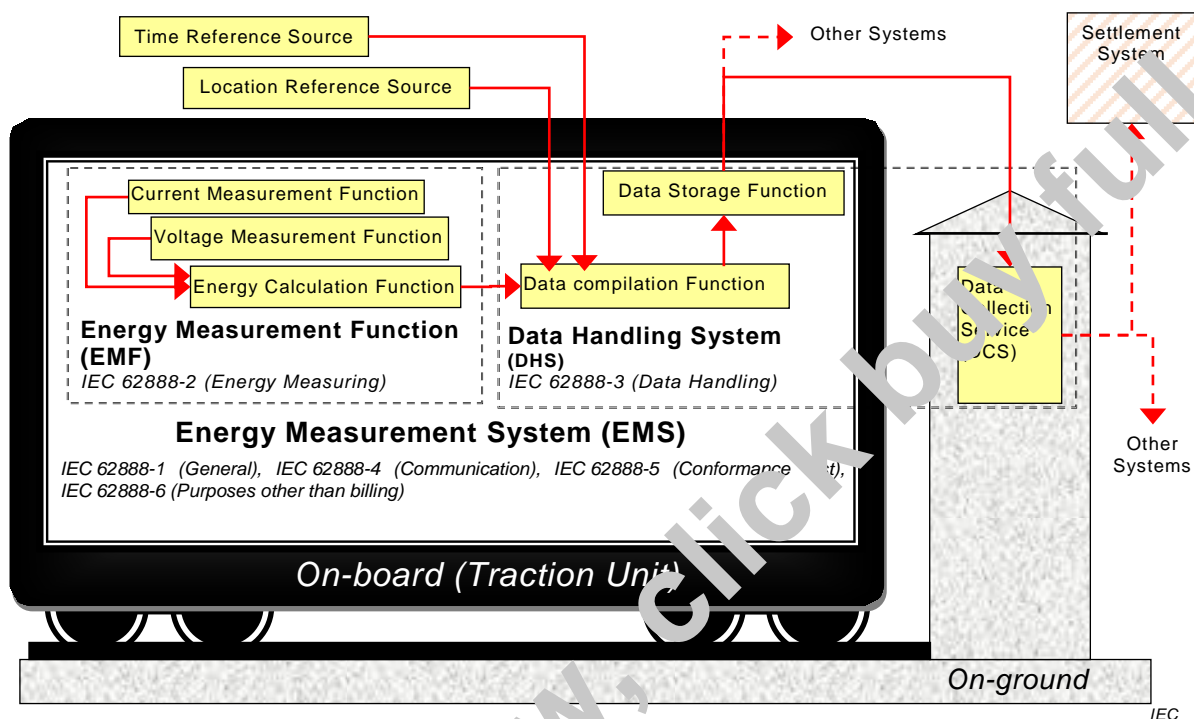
Time Reference Source

Location Reference Source

Other Systems

Settlement System

Current Measurement Function

Voltage Measurement Function

Energy Calculation Function

Data Storage Function

Data compilation Function

Data Collection Service (DCS)

Energy Measurement Function (EMF)
IEC 62888-2 (Energy Measuring)

Data Handling System (DHS)
IEC 62888-3 (Data Handling)

Other Systems

Energy Measurement System (EMS)

IEC 62888-1 (General), IEC 62888-4 (Communication), IEC 62888-5 (Conformance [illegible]), IEC 62888-6 (Purposes other than billing)

On-board (Traction Unit)

On-ground

IEC

now, click buy full